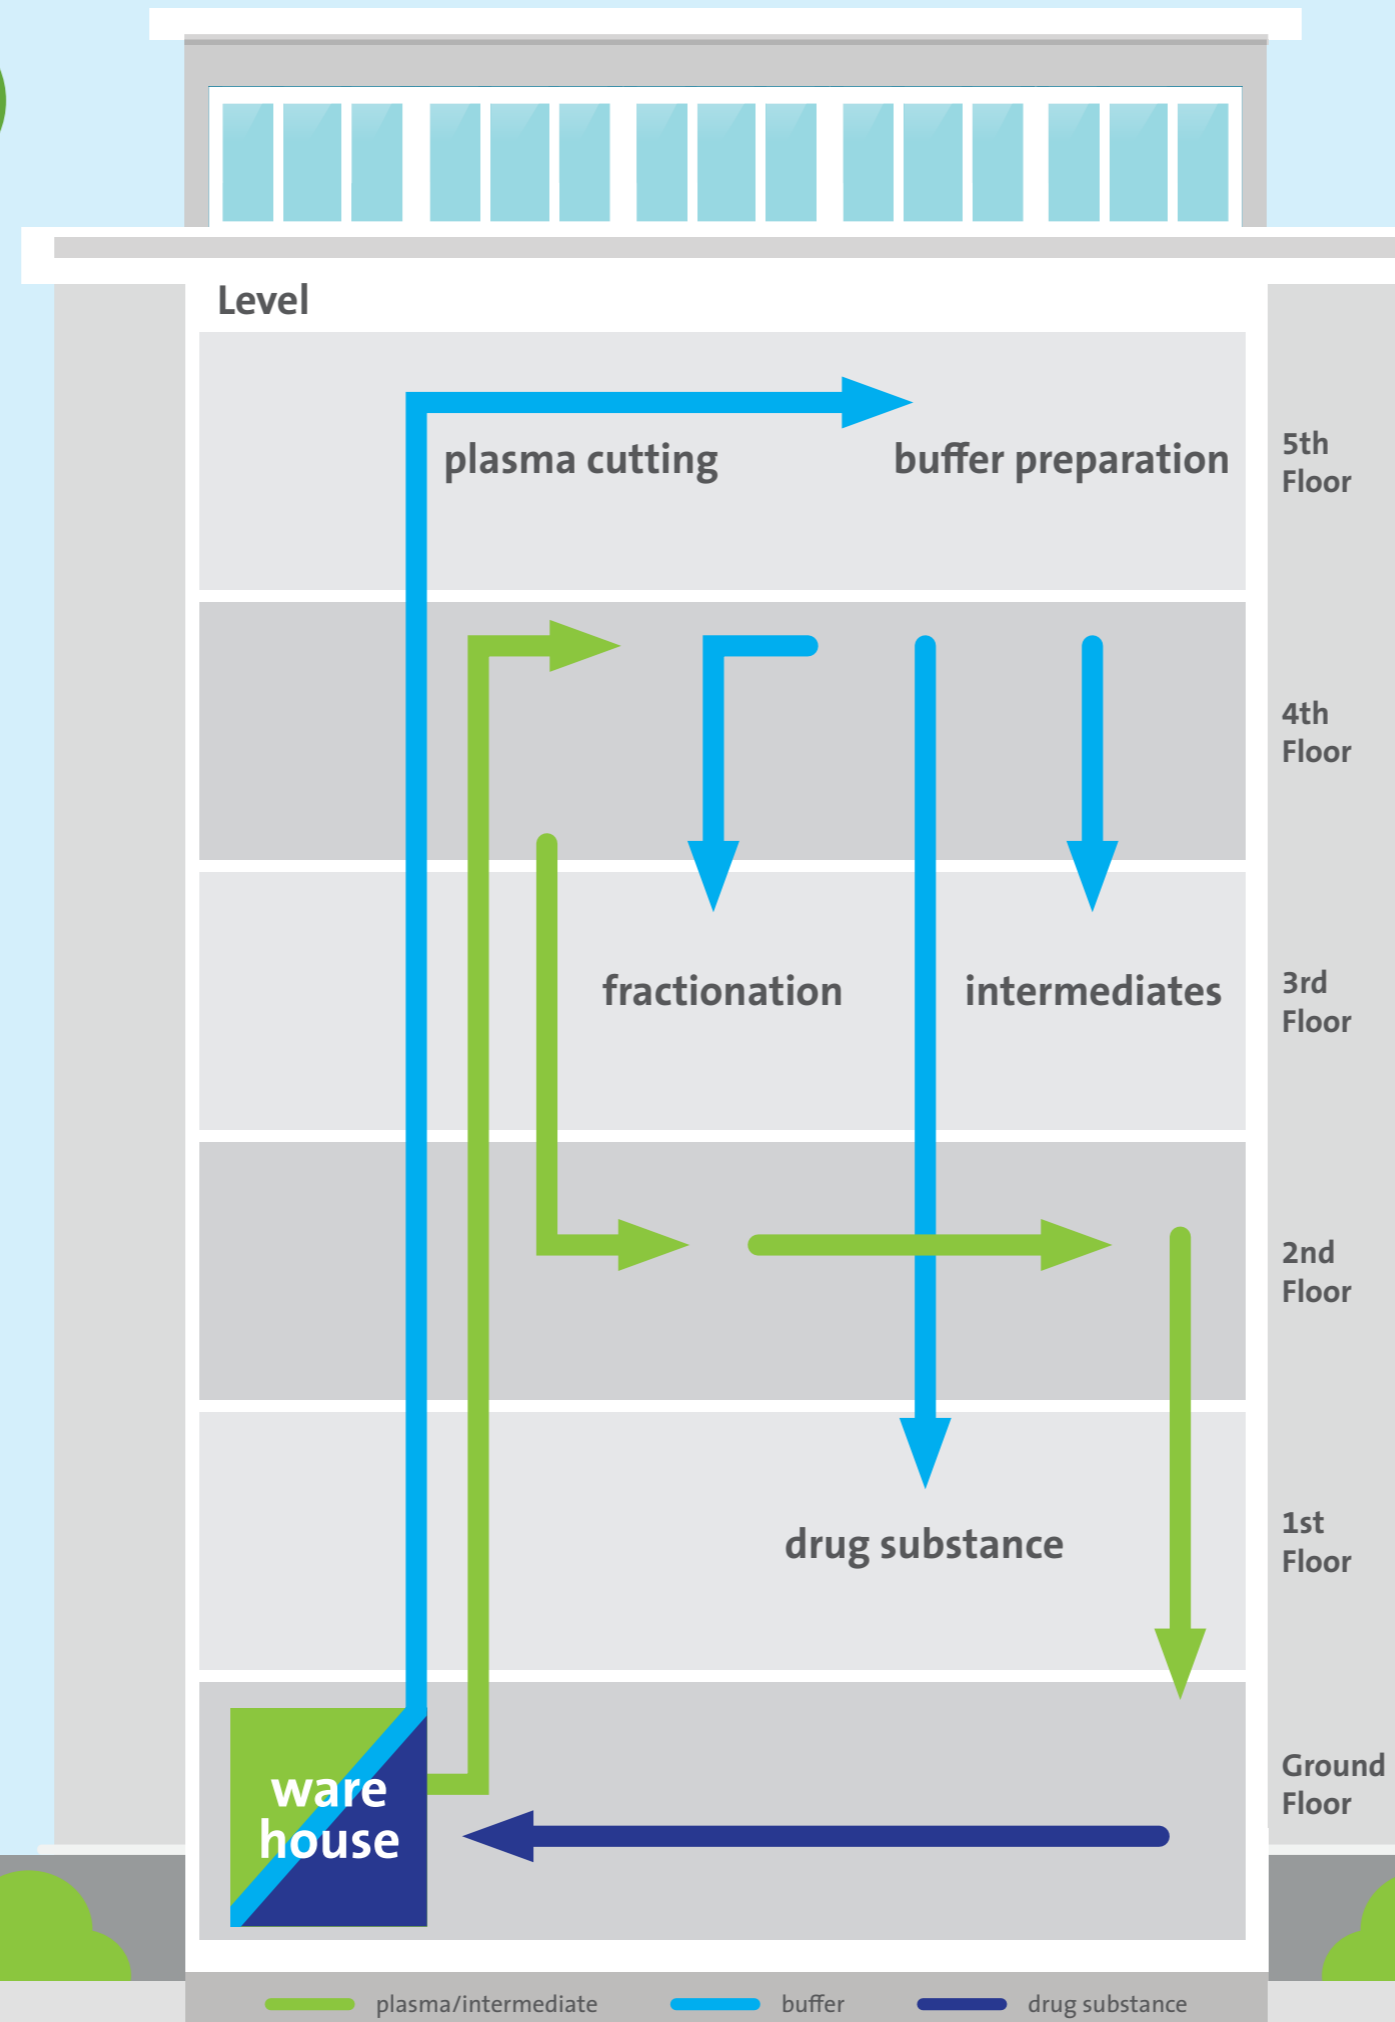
Level

plasma cutting

buffer preparation

5th Floor

4th Floor

fractionation

intermediates

3rd Floor

2nd Floor

drug substance

1st Floor

ware house

Ground Floor

plasma/intermediate

buffer

drug substance